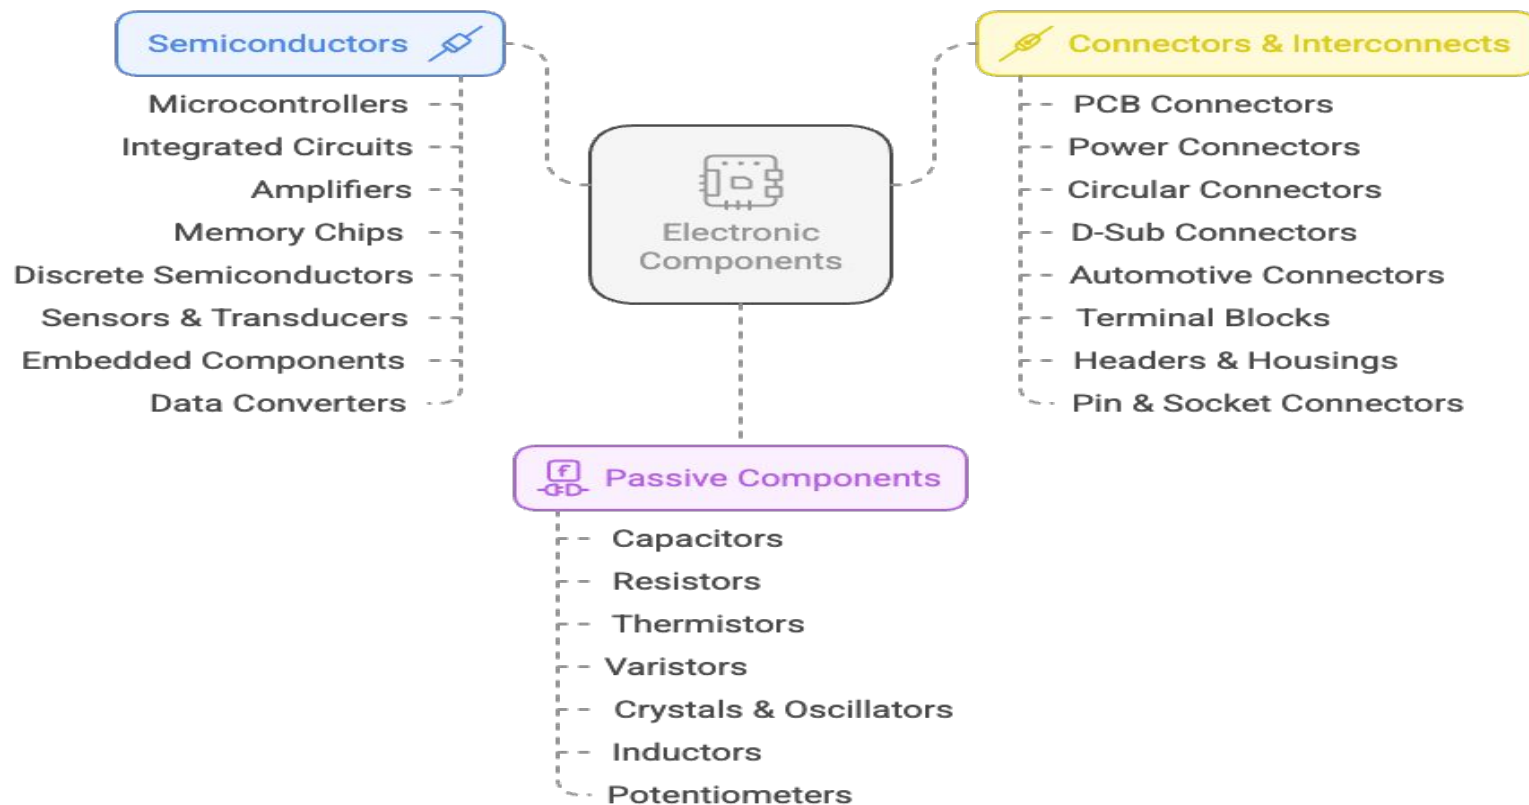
Semiconductors

Microcontrollers
Integrated Circuits
Amplifiers
Memory Chips
Discrete Semiconductors
Sensors & Transducers
Embedded Components
Data Converters

Electronic Components

Connectors & Interconnects

PCB Connectors
Power Connectors
Circular Connectors
D-Sub Connectors
Automotive Connectors
Terminal Blocks
Headers & Housings
Pin & Socket Connectors

Passive Components

Capacitors
Resistors
Thermistors
Varistors
Crystals & Oscillators
Inductors
Potentiometers